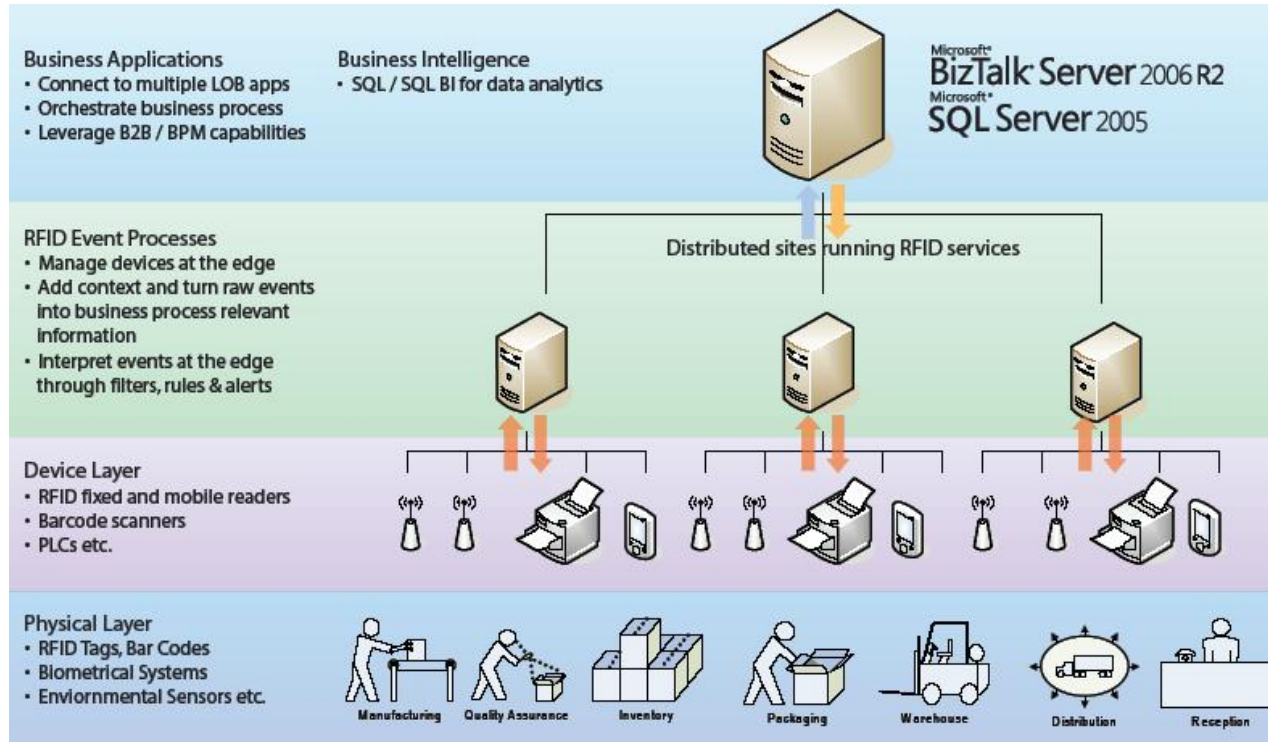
Business Applications
• Connect to multiple LOB apps
• Orchestrate business process
• Leverage B2B / BPM capabilities

Business Intelligence
• SQL / SQL BI for data analytics

Microsoft® BizTalk Server 2006 R2
Microsoft® SQL Server 2005

RFID Event Processes
• Manage devices at the edge
• Add context and turn raw events into business process relevant information
• Interpret events at the edge through filters, rules & alerts

Distributed sites running RFID services

Device Layer
• RFID fixed and mobile readers
• Barcode scanners
• PLCs etc.

Physical Layer
• RFID Tags, Bar Codes
• Biometrical Systems
• Enviornmental Sensors etc.

Manufacturing
Quality Assurance
Inventory
Packaging
Warehouse
Distribution
Reception